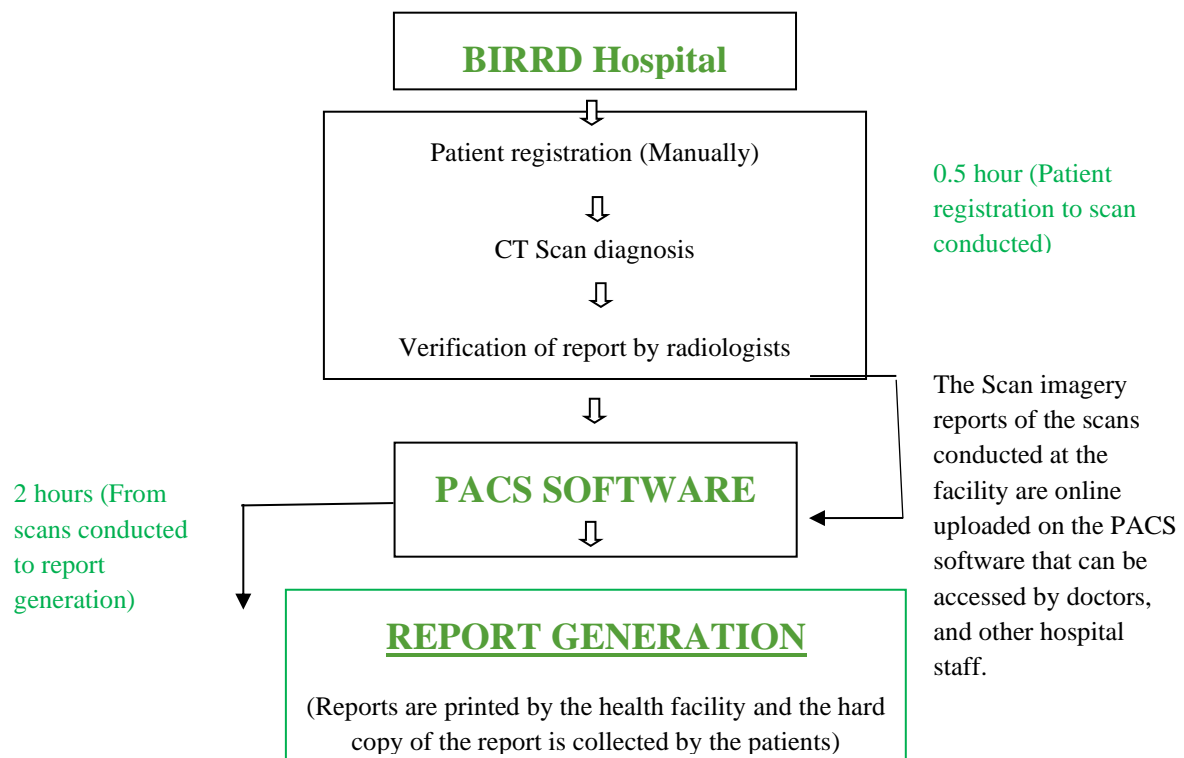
BIRRD Hospital

Patient registration (Manually)

CT Scan diagnosis

Verification of report by radiologists

0.5 hour (Patient registration to scan conducted)

The Scan imagery reports of the scans conducted at the facility are online uploaded on the PACS software that can be accessed by doctors, and other hospital staff.

PACS SOFTWARE

2 hours (From scans conducted to report generation)

REPORT GENERATION

(Reports are printed by the health facility and the hard copy of the report is collected by the patients)